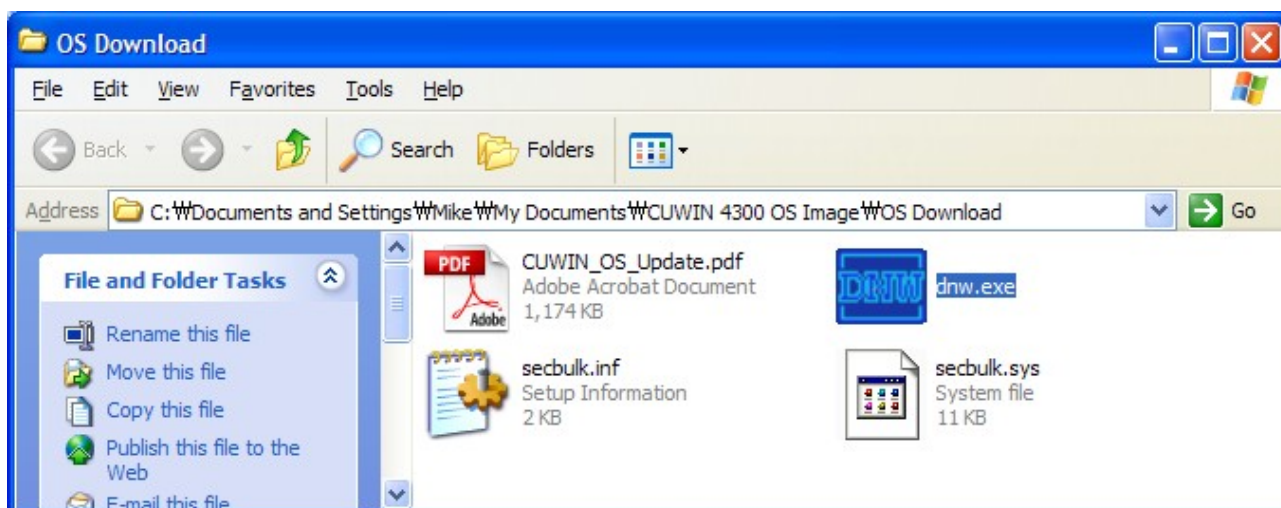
OS Download

File Edit View Favorites Tools Help

Back Search Folders

Address C:₩Documents and Settings₩Mike₩My Documents₩CUWIN 4300 OS Image₩OS Download Go

File and Folder Tasks

Rename this file
Move this file
Copy this file
Publish this file to the Web
E-mail this file

PDF Adobe
CUWIN_OS_Update.pdf
Adobe Acrobat Document
1,174 KB

DNW
dnw.exe

secbulk.inf
Setup Information
2 KB

secbulk.sys
System file
11 KB